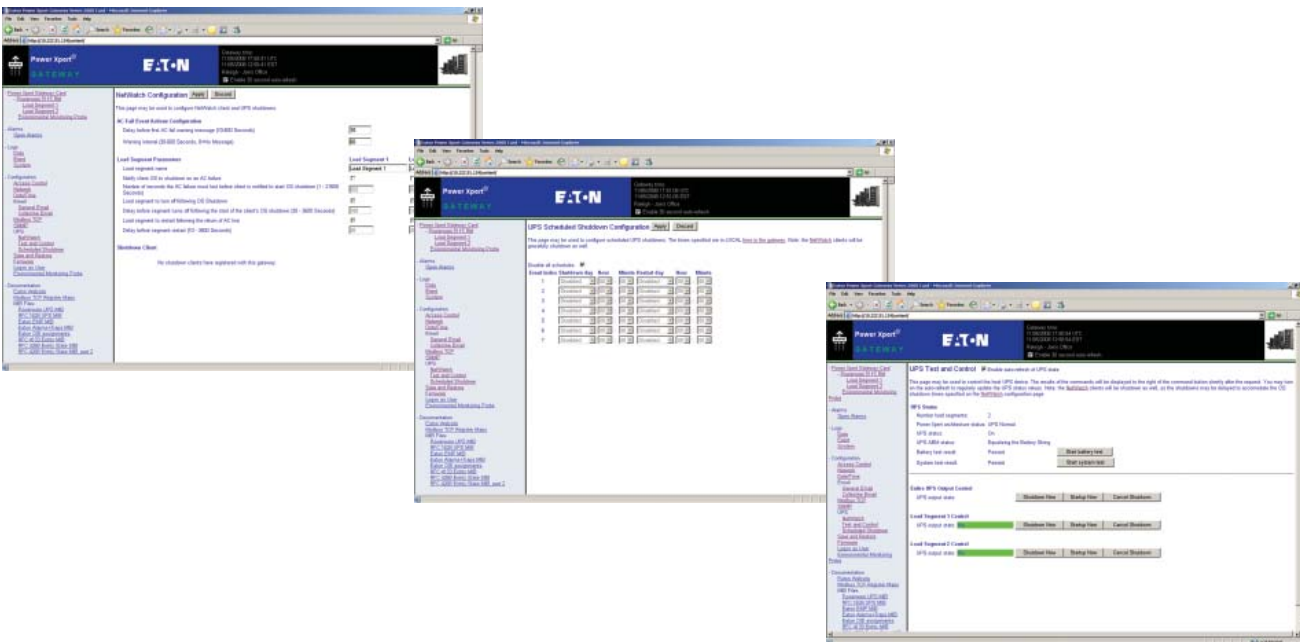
Power Xpert®
GATEWAY
E:T·N

NetWatch Configuration Apply Discard

This page may be used to configure NetWatch client and UPS shutdown.

AC Fail Event Actions Configuration

Load Segment Parameters

Shutdown Client

No shutdown clients have registered with this gateway.

Power Xpert®
GATEWAY
E:T·N

UPS Scheduled Shutdown Configuration Apply Discard

Power Xpert®
GATEWAY
E:T·N

UPS Test and Control

UPS Status

Eaton UPS Output Control

Shutdown Now Startup Now Cancel Shutdown

Load Segment 1 Control

Shutdown Now Startup Now Cancel Shutdown

Load Segment 2 Control

Shutdown Now Startup Now Cancel Shutdown

Start battery test
Start system test